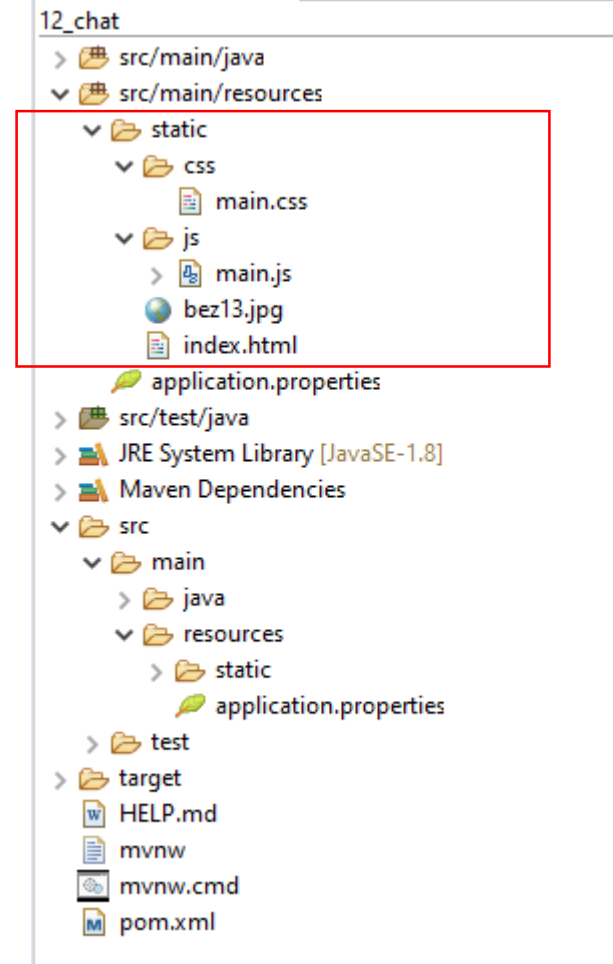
12_chat
src/main/java
src/main/resources
static
css
main.css
js
main.js
bez13.jpg
index.html
application.properties
src/test/java
JRE System Library [JavaSE-1.8]
Maven Dependencies
src
main
java
resources
static
application.properties
test
target
HELP.md
mvnw
mvnw.cmd
pom.xml